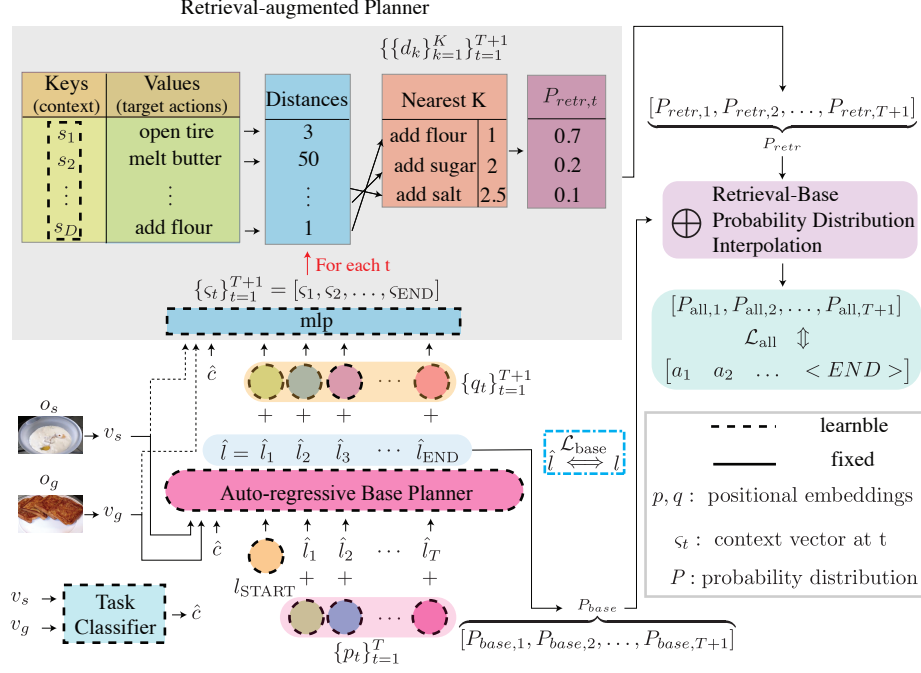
Retrieval-augmented Planner

$\{\{d_k\}_{k=1}^{K}\}_{t=1}^{T+1}$

| Keys (context) | Values (target actions) |
|---|---|
| $s_1$ | open tire |
| $s_2$ | melt butter |
| $\vdots$ | $\vdots$ |
| $s_D$ | add flour |

| Distances |
|---|
| 3 |
| 50 |
| $\vdots$ |
| 1 |

| Nearest K | |
|---|---|
| add flour | 1 |
| add sugar | 2 |
| add salt | 2.5 |

| $P_{retr,t}$ |
|---|
| 0.7 |
| 0.2 |
| 0.1 |

For each t

$\{\varsigma_t\}_{t=1}^{T+1} = [\varsigma_1, \varsigma_2, \ldots, \varsigma_{\text{END}}]$

mlp

$[P_{retr,1}, P_{retr,2}, \ldots, P_{retr,T+1}]$

$P_{retr}$

$\bigoplus$ Retrieval-Base Probability Distribution Interpolation

$[P_{\text{all},1}, P_{\text{all},2}, \ldots, P_{\text{all},T+1}]$

$\mathcal{L}_{\text{all}}$ $\Updownarrow$

$[a_1 \quad a_2 \quad \ldots \quad <END>]$

$\hat{c}$

$\{q_t\}_{t=1}^{T+1}$

+ + + +

$o_s$

$v_s$

$\hat{l} = \hat{l}_1 \quad \hat{l}_2 \quad \hat{l}_3 \quad \cdots \quad \hat{l}_{\text{END}}$

$\mathcal{L}_{\text{base}}$
$\hat{l} \Longleftrightarrow l$

learnble

fixed

$o_g$

$v_g$

Auto-regressive Base Planner

$p, q:$ positional embeddings

$\hat{c}$

$l_{\text{START}}$

$\hat{l}_1 \quad \hat{l}_2 \quad \cdots \quad \hat{l}_T$

+ + +

$\varsigma_t:$ context vector at t

$P:$ probability distribution

$v_s$

$v_g$

Task Classifier

$\to \hat{c}$

$P_{base}$

$\{p_t\}_{t=1}^{T}$

$[P_{base,1}, P_{base,2}, \ldots, P_{base,T+1}]$